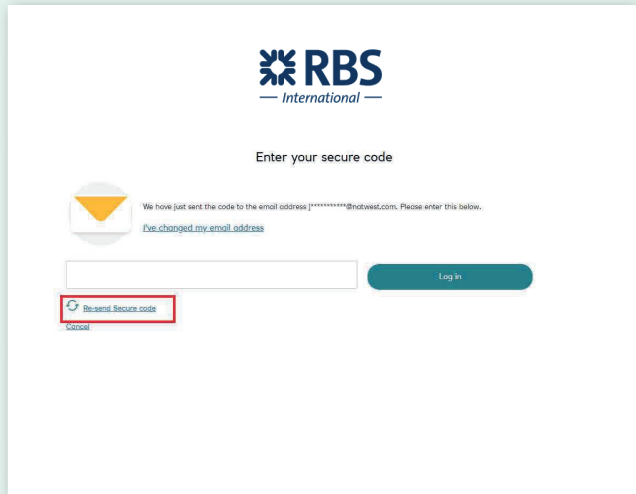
RBS
— International —

Enter your secure code

We have just sent the code to the email address j***********@natwest.com. Please enter this below.

I've changed my email address

Log in

Re-send Secure code

Cancel